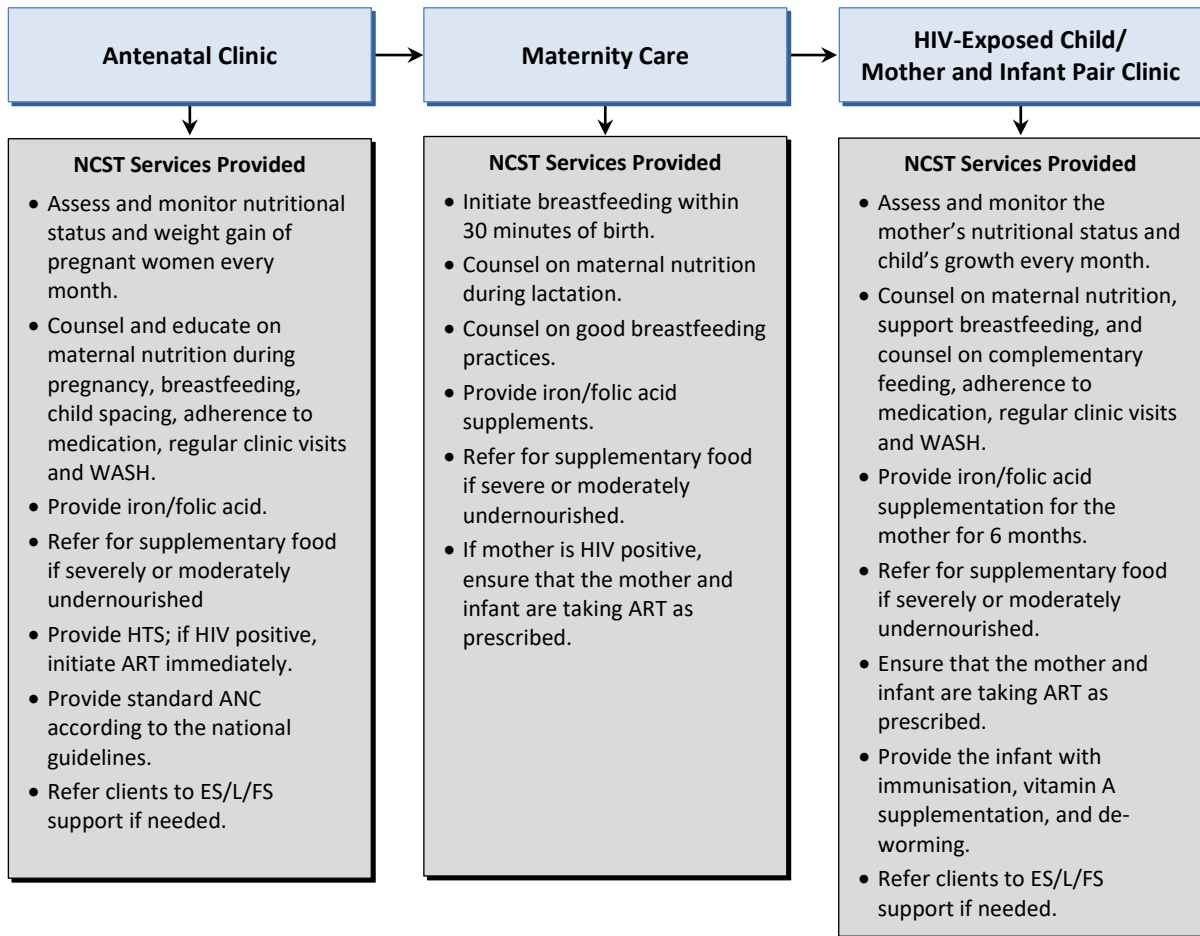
Antenatal Clinic

NCST Services Provided

- Assess and monitor nutritional status and weight gain of pregnant women every month.
- Counsel and educate on maternal nutrition during pregnancy, breastfeeding, child spacing, adherence to medication, regular clinic visits and WASH.
- Provide iron/folic acid.
- Refer for supplementary food if severely or moderately undernourished
- Provide HTS; if HIV positive, initiate ART immediately.
- Provide standard ANC according to the national guidelines.
- Refer clients to ES/L/FS support if needed.

Maternity Care

NCST Services Provided

- Initiate breastfeeding within 30 minutes of birth.
- Counsel on maternal nutrition during lactation.
- Counsel on good breastfeeding practices.
- Provide iron/folic acid supplements.
- Refer for supplementary food if severe or moderately undernourished.
- If mother is HIV positive, ensure that the mother and infant are taking ART as prescribed.

HIV-Exposed Child/ Mother and Infant Pair Clinic

NCST Services Provided

- Assess and monitor the mother's nutritional status and child's growth every month.
- Counsel on maternal nutrition, support breastfeeding, and counsel on complementary feeding, adherence to medication, regular clinic visits and WASH.
- Provide iron/folic acid supplementation for the mother for 6 months.
- Refer for supplementary food if severely or moderately undernourished.
- Ensure that the mother and infant are taking ART as prescribed.
- Provide the infant with immunisation, vitamin A supplementation, and deworming.
- Refer clients to ES/L/FS support if needed.